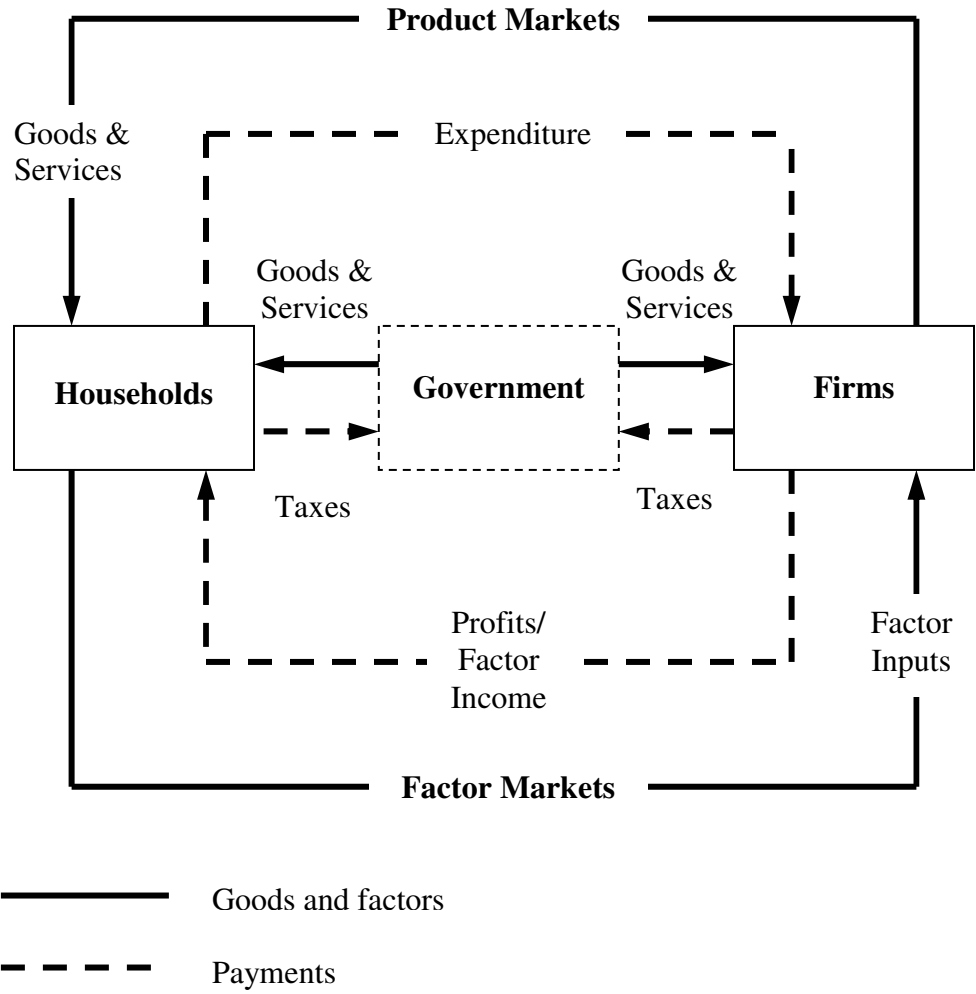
Product Markets

Goods & Services

Expenditure

Goods & Services

Goods & Services

Households

Government

Firms

Taxes

Taxes

Profits/ Factor Income

Factor Inputs

Factor Markets

Goods and factors

Payments